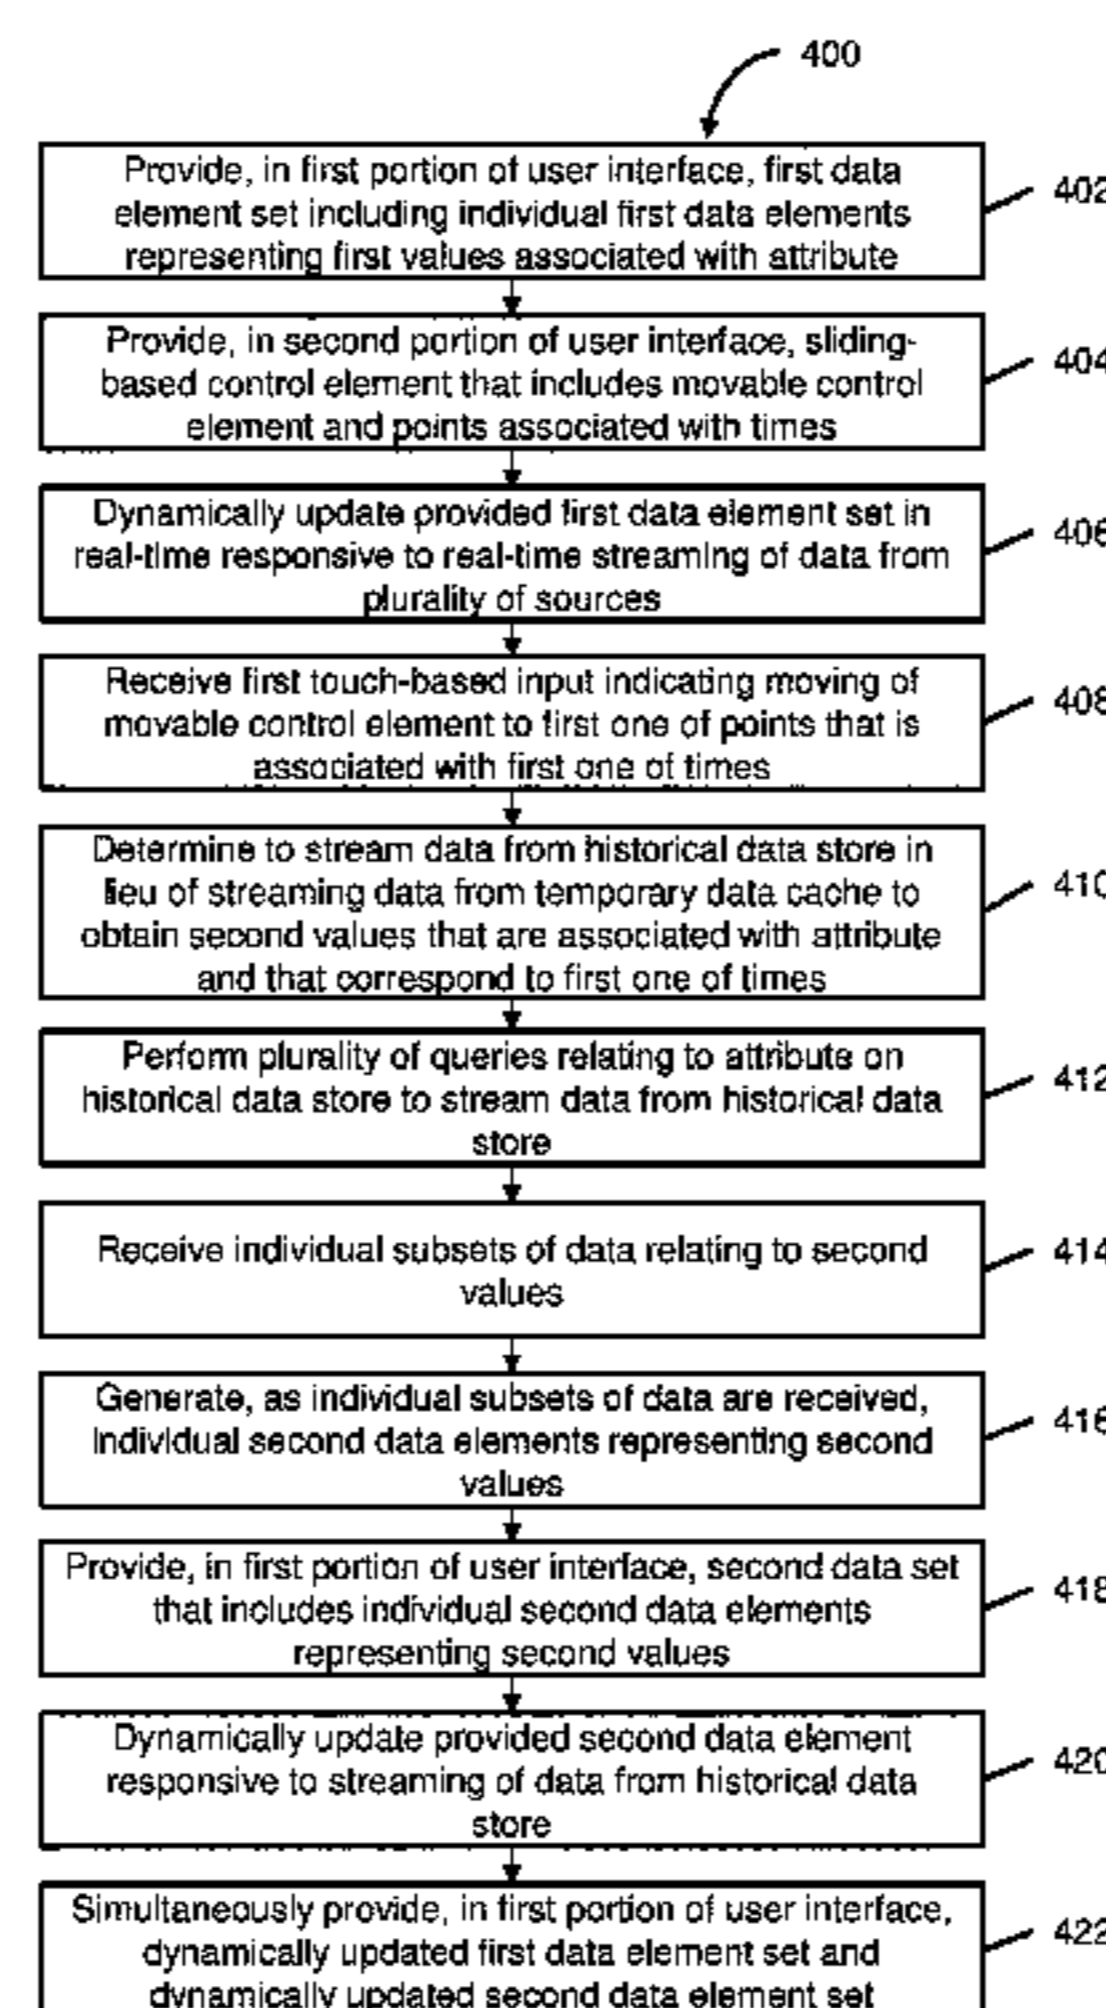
400

Provide, in first portion of user interface, first data element set including individual first data elements representing first values associated with attribute

402

Provide, in second portion of user interface, sliding-based control element that includes movable control element and points associated with times

404

Dynamically update provided first data element set in real-time responsive to real-time streaming of data from plurality of sources

406

Receive first touch-based input indicating moving of movable control element to first one of points that is associated with first one of times

408

Determine to stream data from historical data store in lieu of streaming data from temporary data cache to obtain second values that are associated with attribute and that correspond to first one of times

410

Perform plurality of queries relating to attribute on historical data store to stream data from historical data store

412

Receive individual subsets of data relating to second values

414

Generate, as individual subsets of data are received, individual second data elements representing second values

416

Provide, in first portion of user interface, second data set that includes individual second data elements representing second values

418

Dynamically update provided second data element responsive to streaming of data from historical data store

420

Simultaneously provide, in first portion of user interface, dynamically updated first data element set and dynamically updated second data element set

422